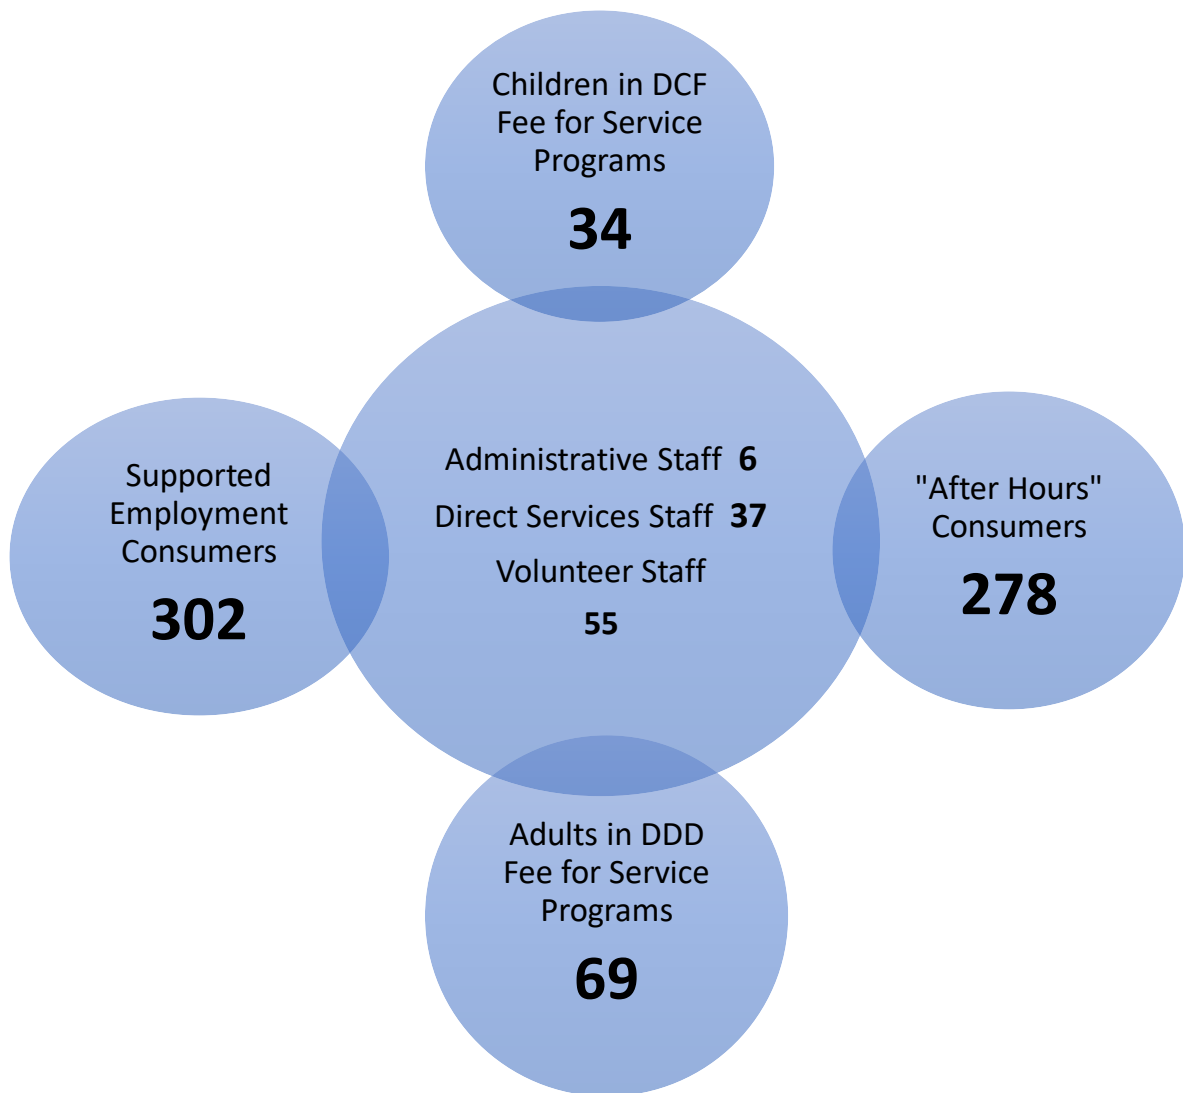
Children in DCF Fee for Service Programs
34

Supported Employment Consumers
302

Administrative Staff 6
Direct Services Staff 37
Volunteer Staff
55

"After Hours" Consumers
278

Adults in DDD Fee for Service Programs
69